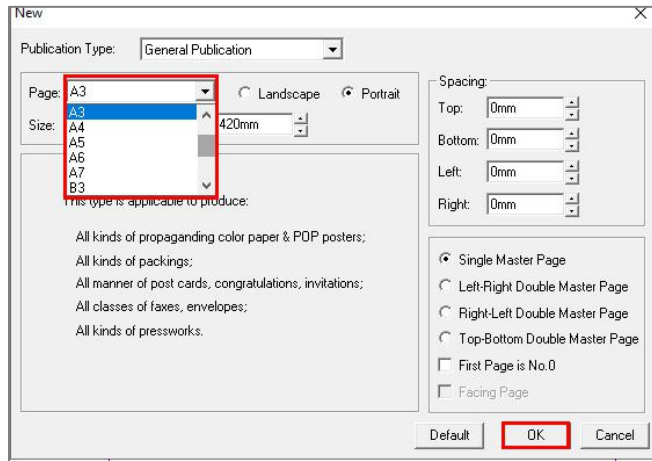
New

Publication Type: General Publication

Page: A3

A3
A4
A5
A6
A7
B3

Landscape Portrait

Size: 420mm

This type is applicable to produce:

All kinds of propaganding color paper & POP posters;

All kinds of packings;

All manner of post cards, congratulations, invitations;

All classes of faxes, envelopes;

All kinds of pressworks.

Spacing:

Top: 0mm

Bottom: 0mm

Left: 0mm

Right: 0mm

Single Master Page

Left-Right Double Master Page

Right-Left Double Master Page

Top-Bottom Double Master Page

First Page is No.0

Facing Page

Default OK Cancel